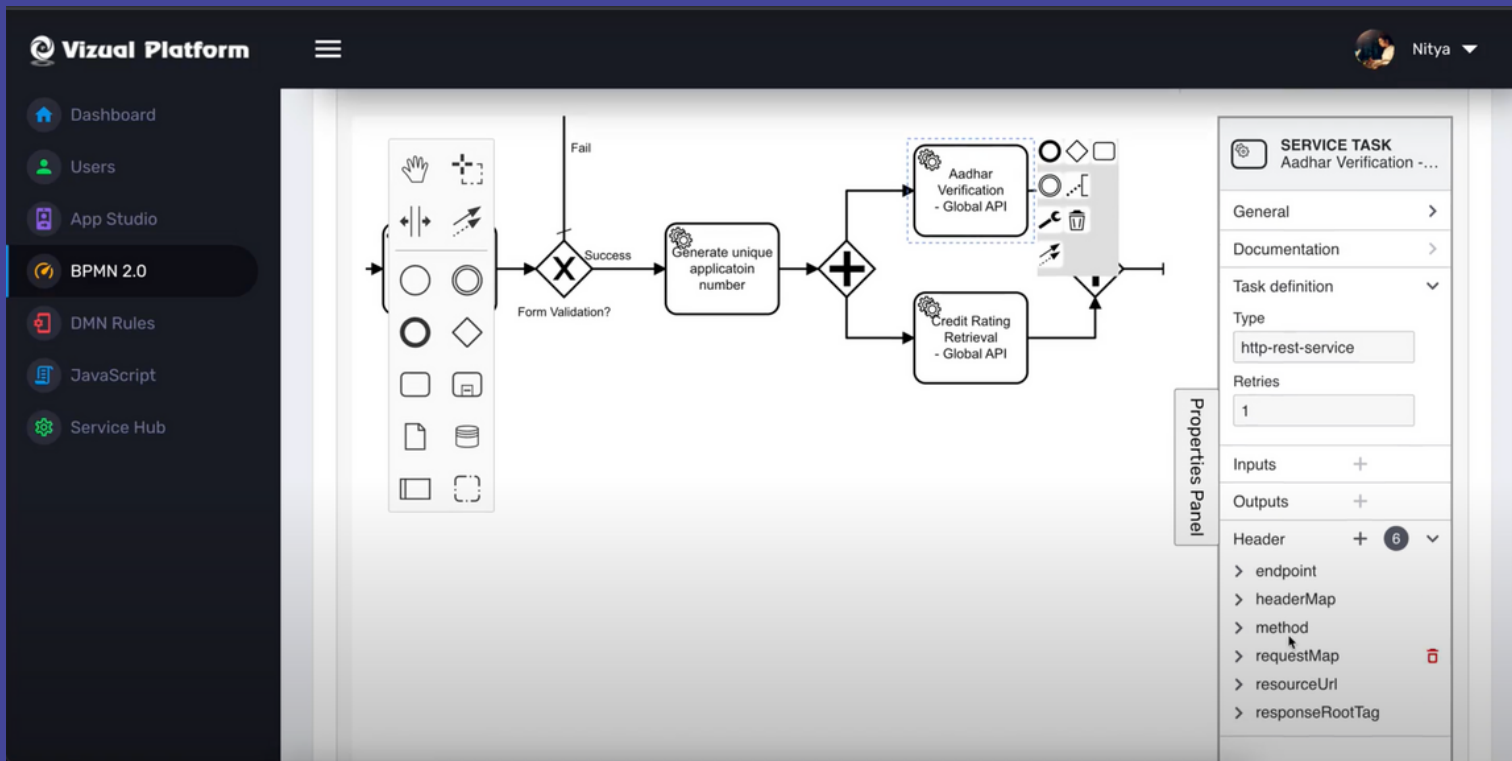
Vizual Platform

Nitya

Dashboard
Users
App Studio
BPMN 2.0
DMN Rules
JavaScript
Service Hub

Fail
Success
Form Validation?
Generate unique applicatoin number
Aadhar Verification - Global API
Credit Rating Retrieval - Global API

Properties Panel

SERVICE TASK
Aadhar Verification -...

General
Documentation
Task definition
Type
http-rest-service
Retries
1
Inputs
Outputs
Header 6
endpoint
headerMap
method
requestMap
resourceUrl
responseRootTag